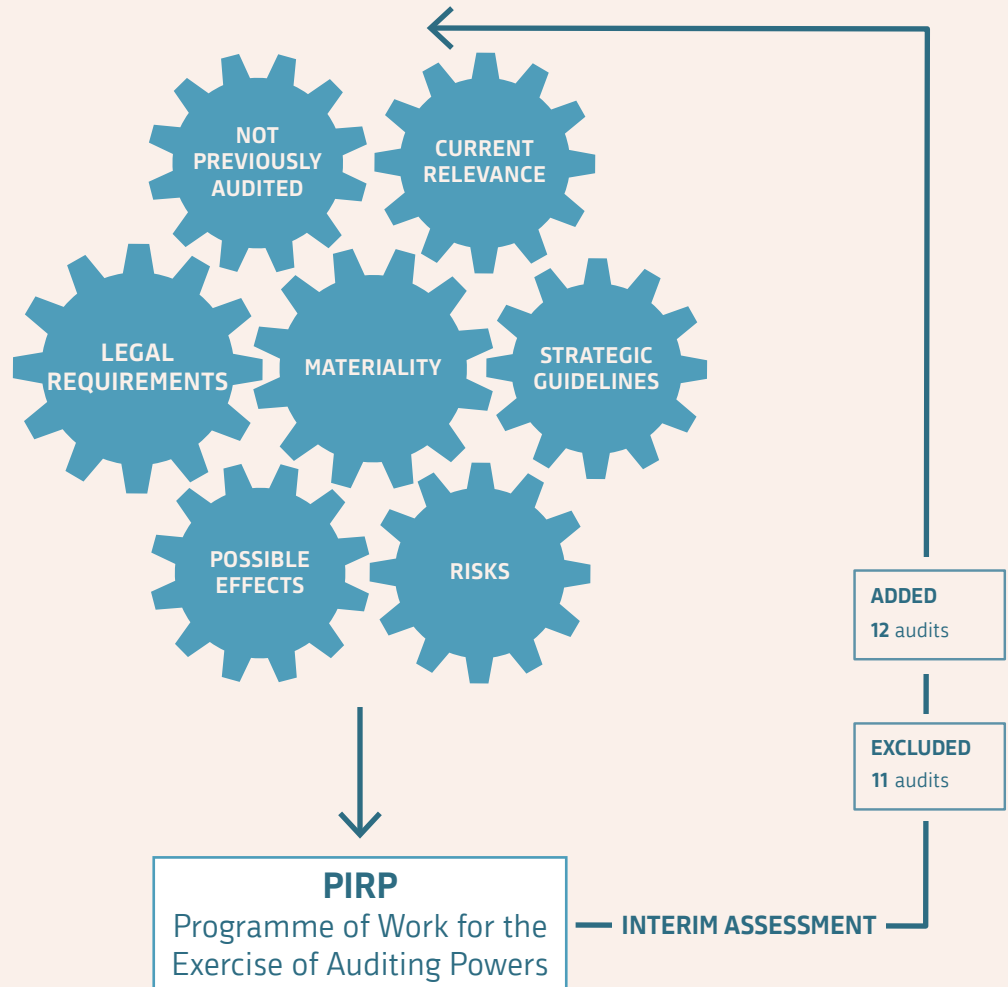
NOT PREVIOUSLY AUDITED

CURRENT RELEVANCE

LEGAL REQUIREMENTS

MATERIALITY

STRATEGIC GUIDELINES

POSSIBLE EFFECTS

RISKS

ADDED
12 audits

EXCLUDED
11 audits

PIRP
Programme of Work for the Exercise of Auditing Powers

INTERIM ASSESSMENT